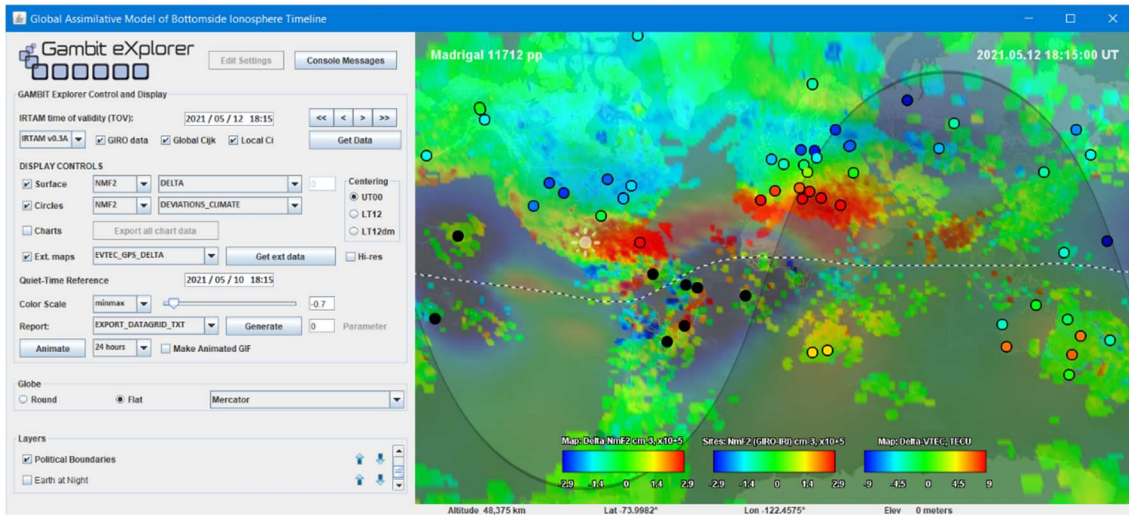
Global Assimilative Model of Bottomside Ionosphere Timeline

Gambit eXplorer

Edit Settings

Console Messages

GAMBIT Explorer Control and Display

IRTAM time of validity (TOV):

2021 / 05 / 12 18:15

<<

<

>

>>

IRTAM v0.3A

GIRO data

Global Cijk

Local Ci

Get Data

DISPLAY CONTROLS

Surface

NMF2

DELTA

0

Centering

UT00

LT12

LT12dm

Circles

NMF2

DEVIATIONS_CLIMATE

Charts

Export all chart data

Ext. maps

EVTEC_GPS_DELTA

Get ext data

Hi-res

Quiet-Time Reference

2021 / 05 / 10 18:15

Color Scale

minmax

-0.7

Report:

EXPORT_DATAGRID_TXT

Generate

0

Parameter

Animate

24 hours

Make Animated GIF

Globe

Round

Flat

Mercator

Layers

Political Boundaries

Earth at Night

Madrigal 11712 pp

2021.05.12 18:15:00 UT

Map: Delta NmF2, cm-3, x10+5

-2.9 -1.4 0 1.4 2.9

Sites: NmF2 (GIRO-IR) cm-3, x10+5

-2.9 -1.4 0 1.4 2.9

Map: Delta-VTEC, TECU

-9 -4.5 0 4.5 9

Altitude 48,375 km

Lat -73.9982°

Lon -122.4575°

Elev 0 meters